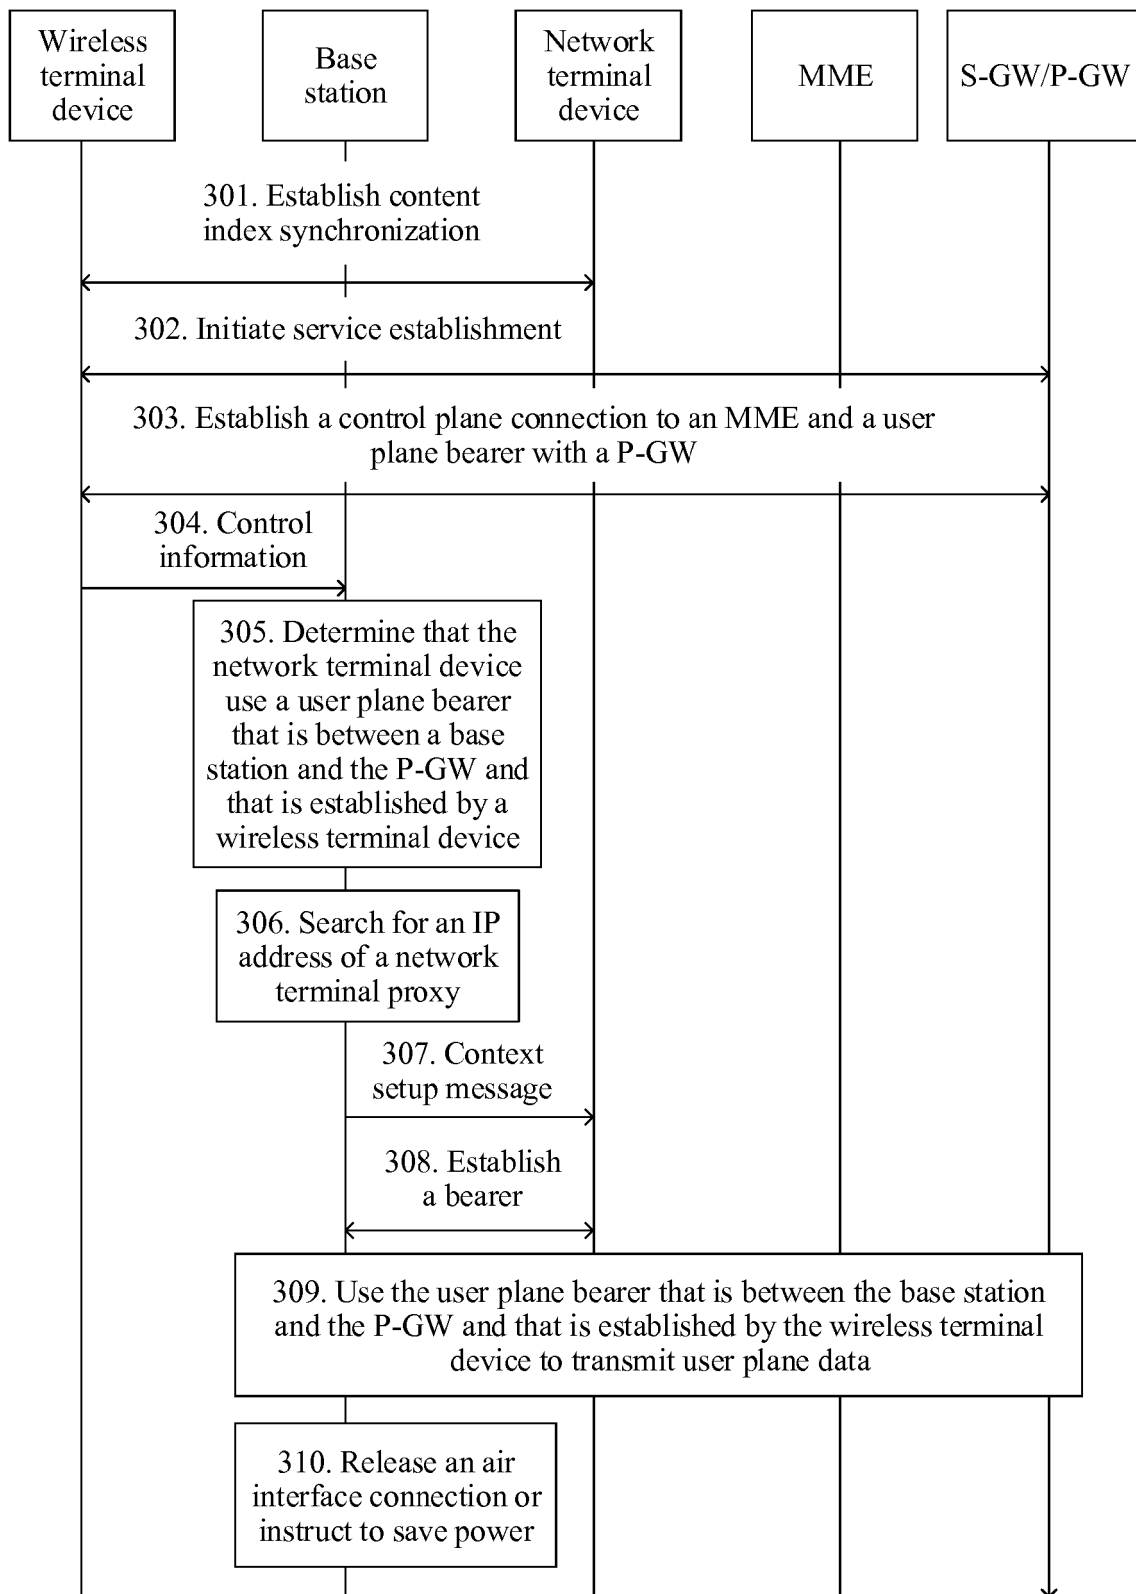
Wireless terminal device

Base station

Network terminal device

MME

S-GW/P-GW

301. Establish content index synchronization

302. Initiate service establishment

303. Establish a control plane connection to an MME and a user plane bearer with a P-GW

304. Control information

305. Determine that the network terminal device use a user plane bearer that is between a base station and the P-GW and that is established by a wireless terminal device

306. Search for an IP address of a network terminal proxy

307. Context setup message

308. Establish a bearer

309. Use the user plane bearer that is between the base station and the P-GW and that is established by the wireless terminal device to transmit user plane data

310. Release an air interface connection or instruct to save power